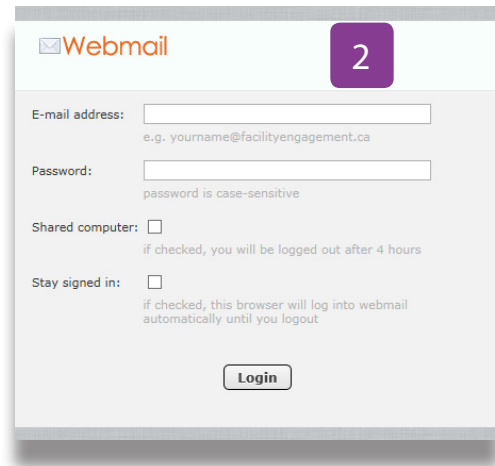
Webmail

2

E-mail address:

e.g. yourname@facilityengagement.ca

Password:

password is case-sensitive

Shared computer:

if checked, you will be logged out after 4 hours

Stay signed in:

if checked, this browser will log into webmail automatically until you logout

Login